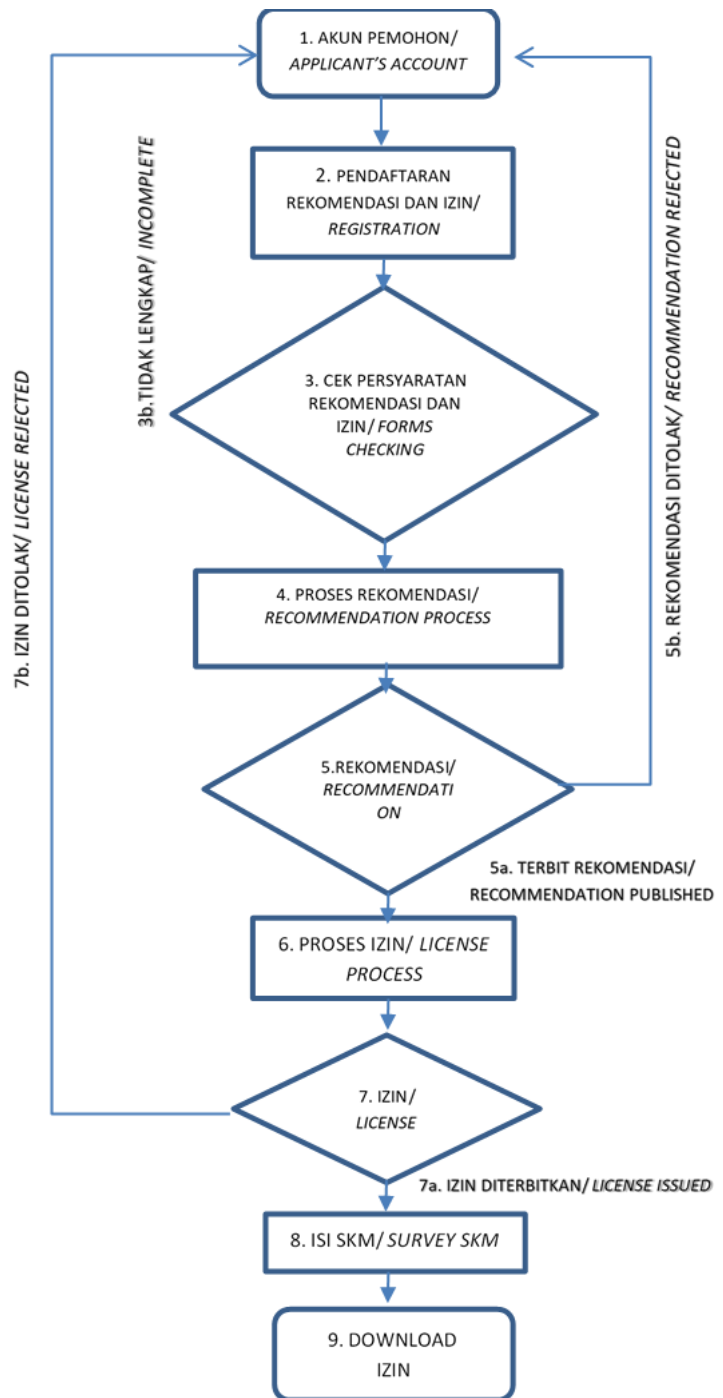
1. AKUN PEMOHON/ APPLICANT'S ACCOUNT

2. PENDAFTARAN REKOMENDASI DAN IZIN/ REGISTRATION

3b.TIDAK LENGKAP/ INCOMPLETE

3. CEK PERSYARATAN REKOMENDASI DAN IZIN/ FORMS CHECKING

5b. REKOMENDASI DITOLAK/ RECOMMENDATION REJECTED

7b. IZIN DITOLAK/ LICENSE REJECTED

4. PROSES REKOMENDASI/ RECOMMENDATION PROCESS

5.REKOMENDASI/ RECOMMENDATI ON

5a. TERBIT REKOMENDASI/ RECOMMENDATION PUBLISHED

6. PROSES IZIN/ LICENSE PROCESS

7. IZIN/ LICENSE

7a. IZIN DITERBITKAN/ LICENSE ISSUED

8. ISI SKM/ SURVEY SKM

9. DOWNLOAD IZIN